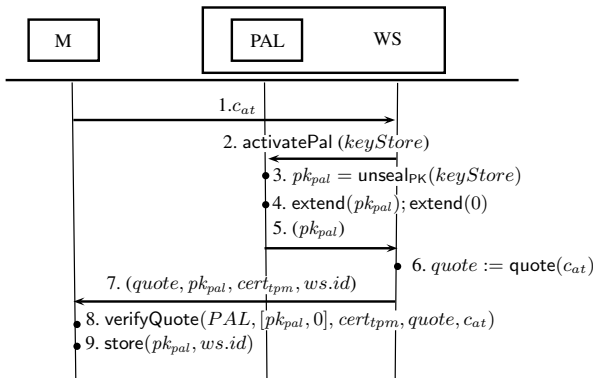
M

PAL

WS

$1. c_{at}$

2. activatePal $(keyStore)$

3. $pk_{pal} = \mathsf{unseal}_{\mathsf{PK}}(keyStore)$

4. $\mathsf{extend}(pk_{pal}); \mathsf{extend}(0)$

5. $(pk_{pal})$

6. $quote := \mathsf{quote}(c_{at})$

7. $(quote, pk_{pal}, cert_{tpm}, ws.id)$

8. $\mathsf{verifyQuote}(PAL, [pk_{pal}, 0], cert_{tpm}, quote, c_{at})$

9. $\mathsf{store}(pk_{pal}, ws.id)$